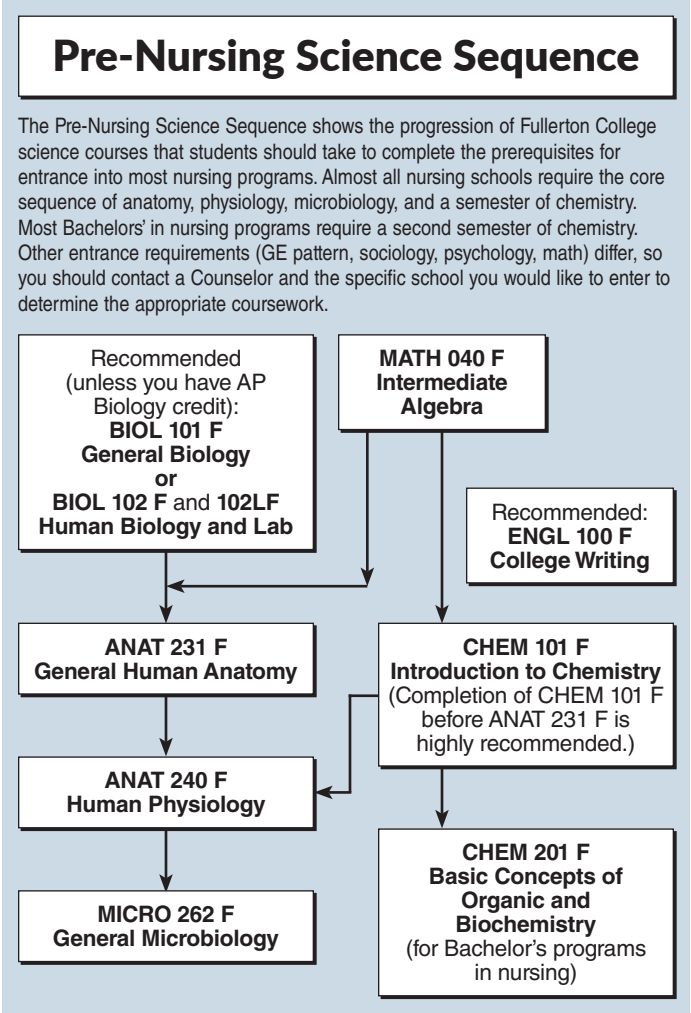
Pre-Nursing Science Sequence

The Pre-Nursing Science Sequence shows the progression of Fullerton College science courses that students should take to complete the prerequisites for entrance into most nursing programs. Almost all nursing schools require the core sequence of anatomy, physiology, microbiology, and a semester of chemistry. Most Bachelors' in nursing programs require a second semester of chemistry. Other entrance requirements (GE pattern, sociology, psychology, math) differ, so you should contact a Counselor and the specific school you would like to enter to determine the appropriate coursework.

Recommended (unless you have AP Biology credit): BIOL 101 F General Biology or BIOL 102 F and 102LF Human Biology and Lab

MATH 040 F Intermediate Algebra

Recommended: ENGL 100 F College Writing

ANAT 231 F General Human Anatomy

CHEM 101 F Introduction to Chemistry (Completion of CHEM 101 F before ANAT 231 F is highly recommended.)

ANAT 240 F Human Physiology

MICRO 262 F General Microbiology

CHEM 201 F Basic Concepts of Organic and Biochemistry (for Bachelor's programs in nursing)